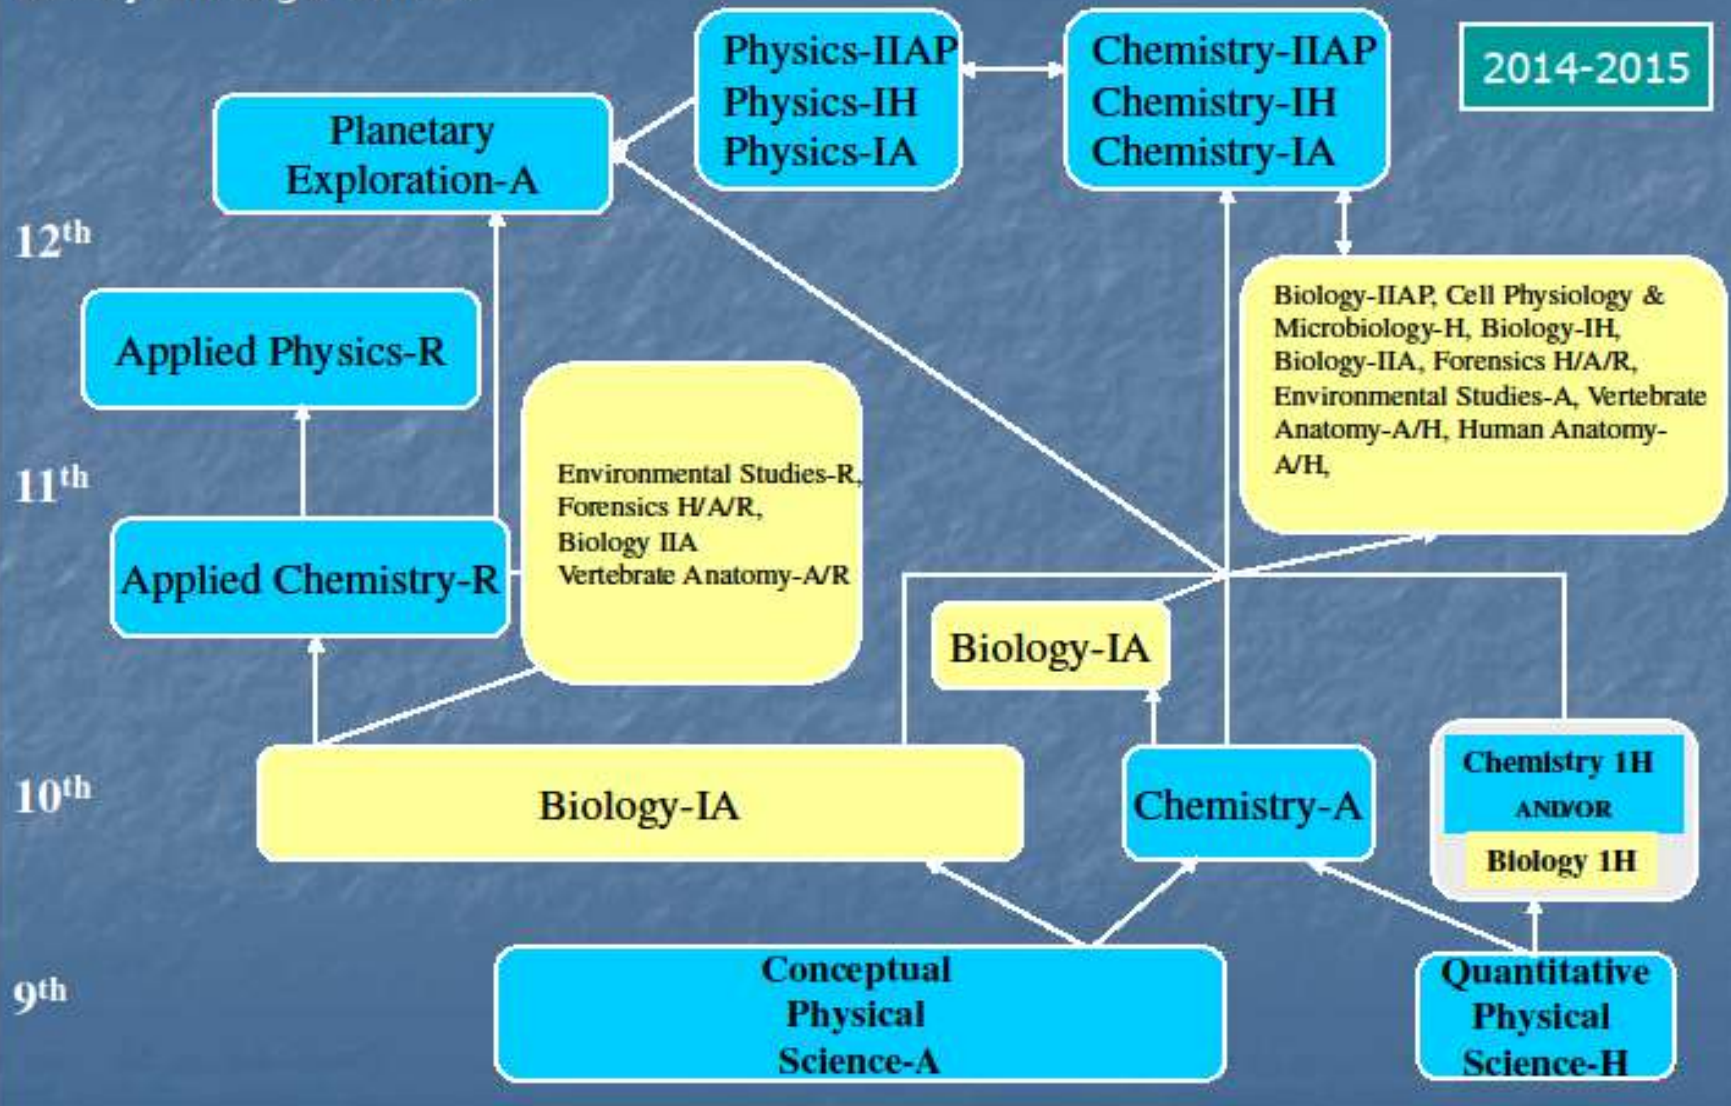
2014-2015

Physics-IIAP
Physics-IH
Physics-IA

Chemistry-IIAP
Chemistry-IH
Chemistry-IA

Planetary Exploration-A

12$^{th}$

Applied Physics-R

Biology-IIAP, Cell Physiology & Microbiology-H, Biology-IH, Biology-IIA, Forensics H/A/R, Environmental Studies-A, Vertebrate Anatomy-A/H, Human Anatomy-A/H,

11$^{th}$

Applied Chemistry-R

Environmental Studies-R, Forensics H/A/R, Biology IIA Vertebrate Anatomy-A/R

Biology-IA

10$^{th}$

Biology-IA

Chemistry-A

Chemistry 1H AND/OR Biology 1H

9$^{th}$

Conceptual Physical Science-A

Quantitative Physical Science-H